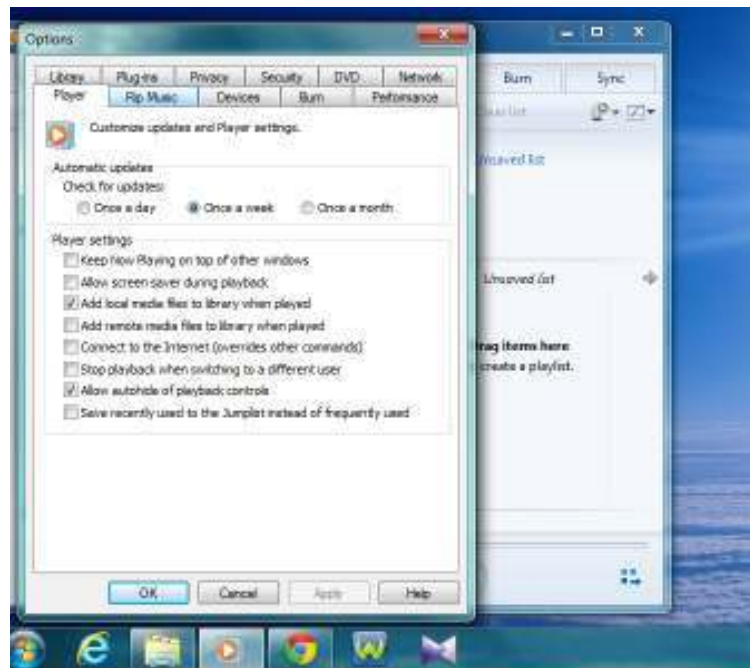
Options

Library | Plug-ins | Privacy | Security | DVD | Network
Player | Rip Music | Devices | Burn | Performance

Customize updates and Player settings.

Automatic updates
Check for updates:
Once a day
Once a week
Once a month

Player settings
Keep Now Playing on top of other windows
Allow screen saver during playback
Add local media files to library when played
Add remote media files to library when played
Connect to the Internet (overrides other commands)
Stop playback when switching to a different user
Allow autohide of playback controls
Save recently used to the Jumplist instead of frequently used

OK | Cancel | Apply | Help

Burn | Sync

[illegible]list

Unsaved list

Unsaved list

Drag items here
to create a playlist.